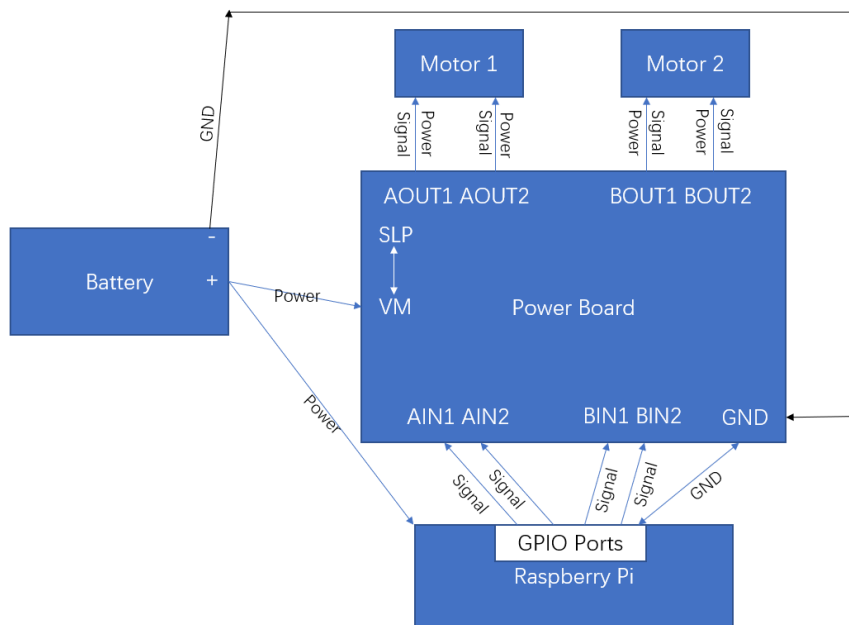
Motor 1

Motor 2

Signal Power Signal Power

Power Signal Power Signal

GND

AOUT1 AOUT2

BOUT1 BOUT2

-

Battery

+

SLP

Power

VM

Power Board

Power

AIN1 AIN2

BIN1 BIN2

GND

Signal Signal

Signal Signal

GND

GPIO Ports

Raspberry Pi